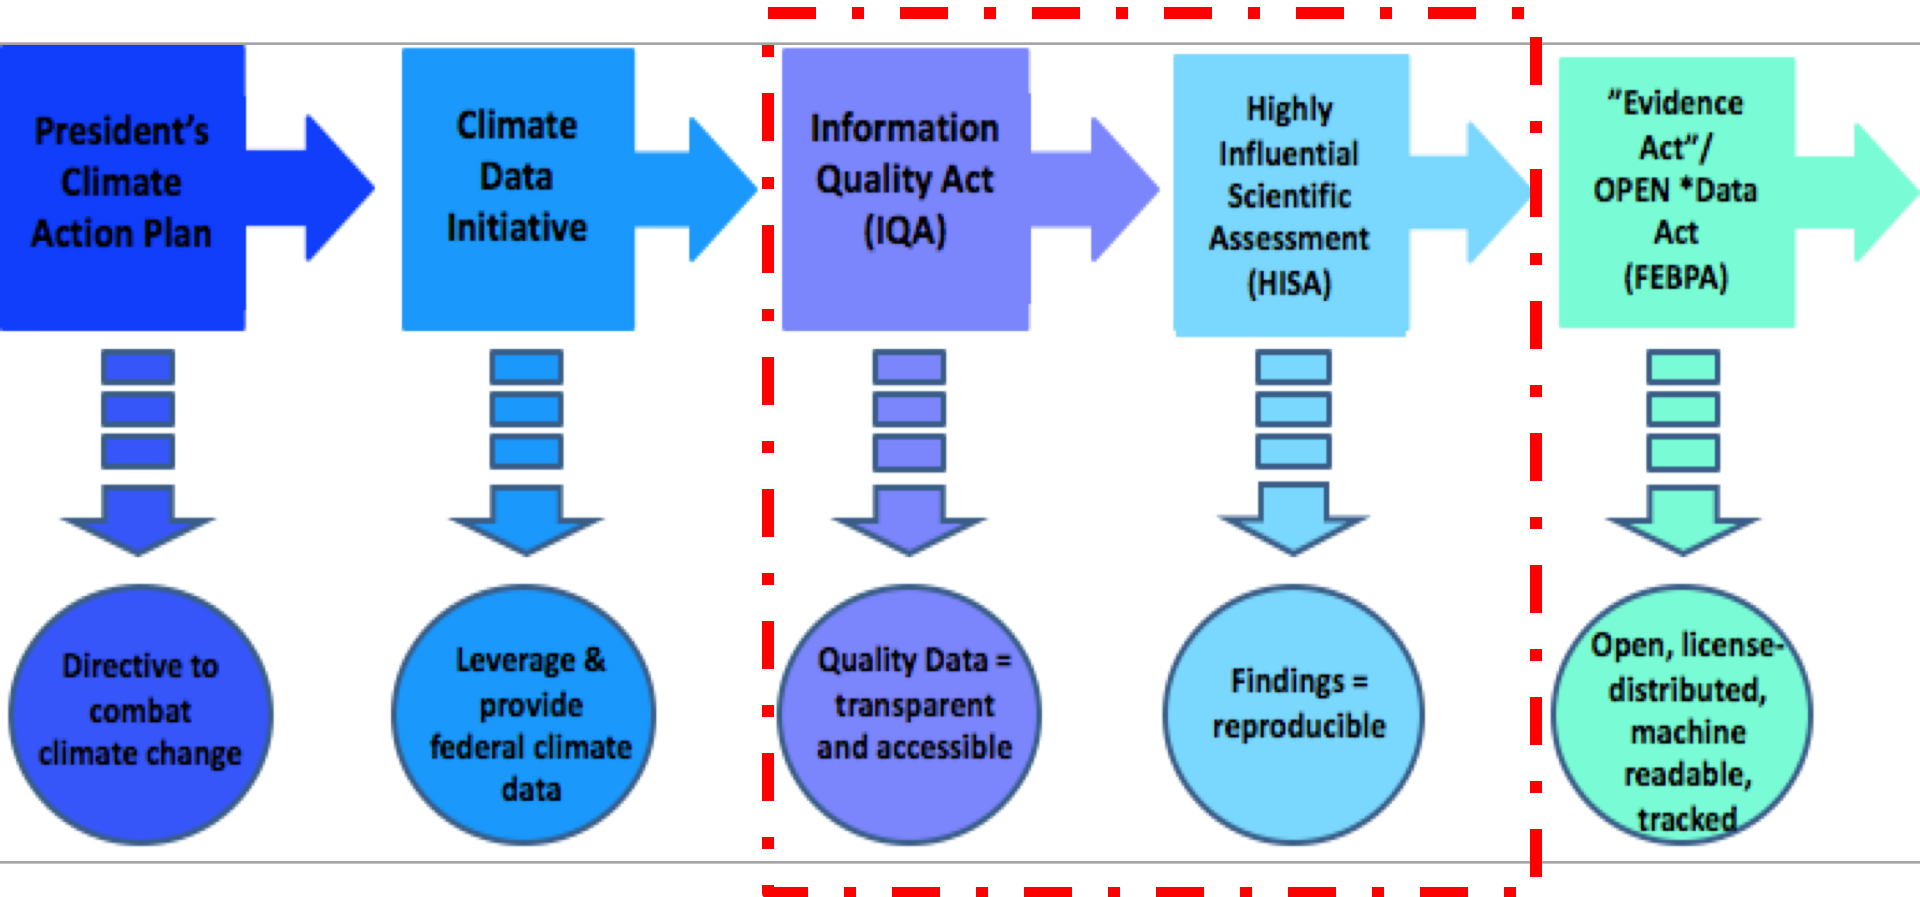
President's Climate Action Plan

Climate Data Initiative

Information Quality Act (IQA)

Highly Influential Scientific Assessment (HISA)

"Evidence Act"/ OPEN *Data Act (FEBPA)

Directive to combat climate change

Leverage & provide federal climate data

Quality Data = transparent and accessible

Findings = reproducible

Open, license-distributed, machine readable, tracked